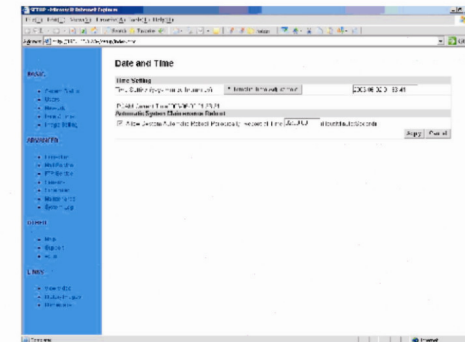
SETUP - Microsoft Internet Explorer

File Edit View Favorites Tools Help

Back Search Favorites

Address http://192.168.1.1/setup/date.htm

Date and Time

Time Setting

Time Setting (yyyy-mm-dd hh:mm:ss)

Automatic System Maintenance Reboot

Allow Device Automatic Reboot

Apply Cancel

Basic

Advanced

Unit

Internet